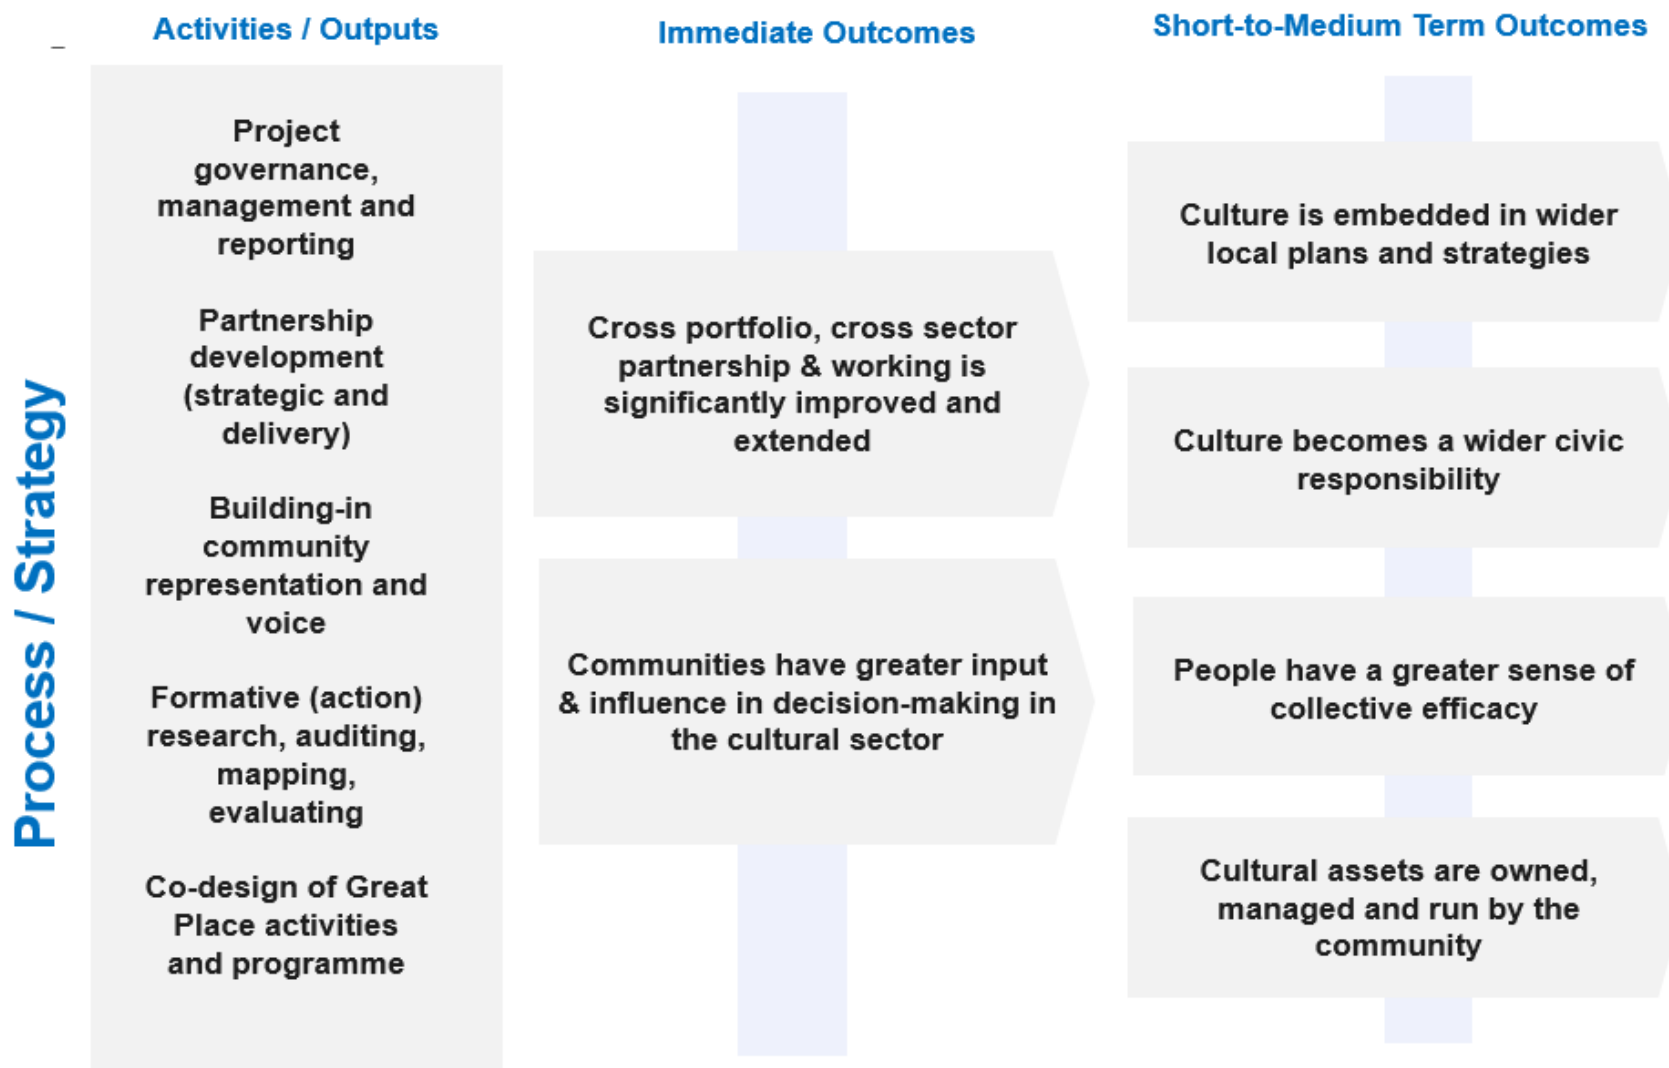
Process / Strategy

Activities / Outputs

Project governance, management and reporting

Partnership development (strategic and delivery)

Building-in community representation and voice

Formative (action) research, auditing, mapping, evaluating

Co-design of Great Place activities and programme

Immediate Outcomes

Cross portfolio, cross sector partnership & working is significantly improved and extended

Communities have greater input & influence in decision-making in the cultural sector

Short-to-Medium Term Outcomes

Culture is embedded in wider local plans and strategies

Culture becomes a wider civic responsibility

People have a greater sense of collective efficacy

Cultural assets are owned, managed and run by the community